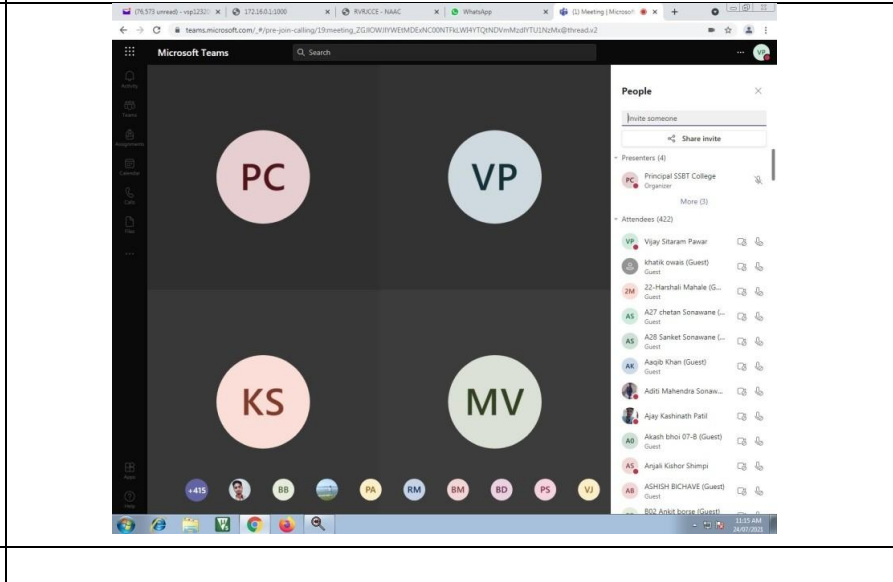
(79,573 unread) - vsp1232 × | 172.16.0.1:1000 × | RVRJCCE - NAAC × | WhatsApp × | (1) Meeting | Microsoft × | +

teams.microsoft.com/_#/pre-join-calling/19:meeting_ZGI0OWJlYWEtMDExNC00NTFkLWI4YTQtNDVmMzdlYTU1NzMx@thread.v2

Microsoft Teams

Search

VP

Activity

Teams

Assignments

Calendar

Calls

Files

...

Apps

Help

PC

VP

KS

MV

+415 BB PA RM BM BD PS VJ

People

Invite someone

Share invite

Presenters (4)

PC Principal SSBT College Organizer

More (3)

Attendees (422)

VP Vijay Sitaram Pawar

khatik owais (Guest) Guest

2M 22-Harshali Mahale (G... Guest

AS A27 chetan Sonawane (... Guest

AS A28 Sanket Sonawane (... Guest

AK Aaqib Khan (Guest) Guest

Aditi Mahendra Sonaw...

Ajay Kashinath Patil

A0 Akash bhoi 07-B (Guest) Guest

AS Anjali Kishor Shimpi

AB ASHISH BICHAVE (Guest) Guest

B02 Ankit borse (Guest)

11:15 AM 24/07/2021